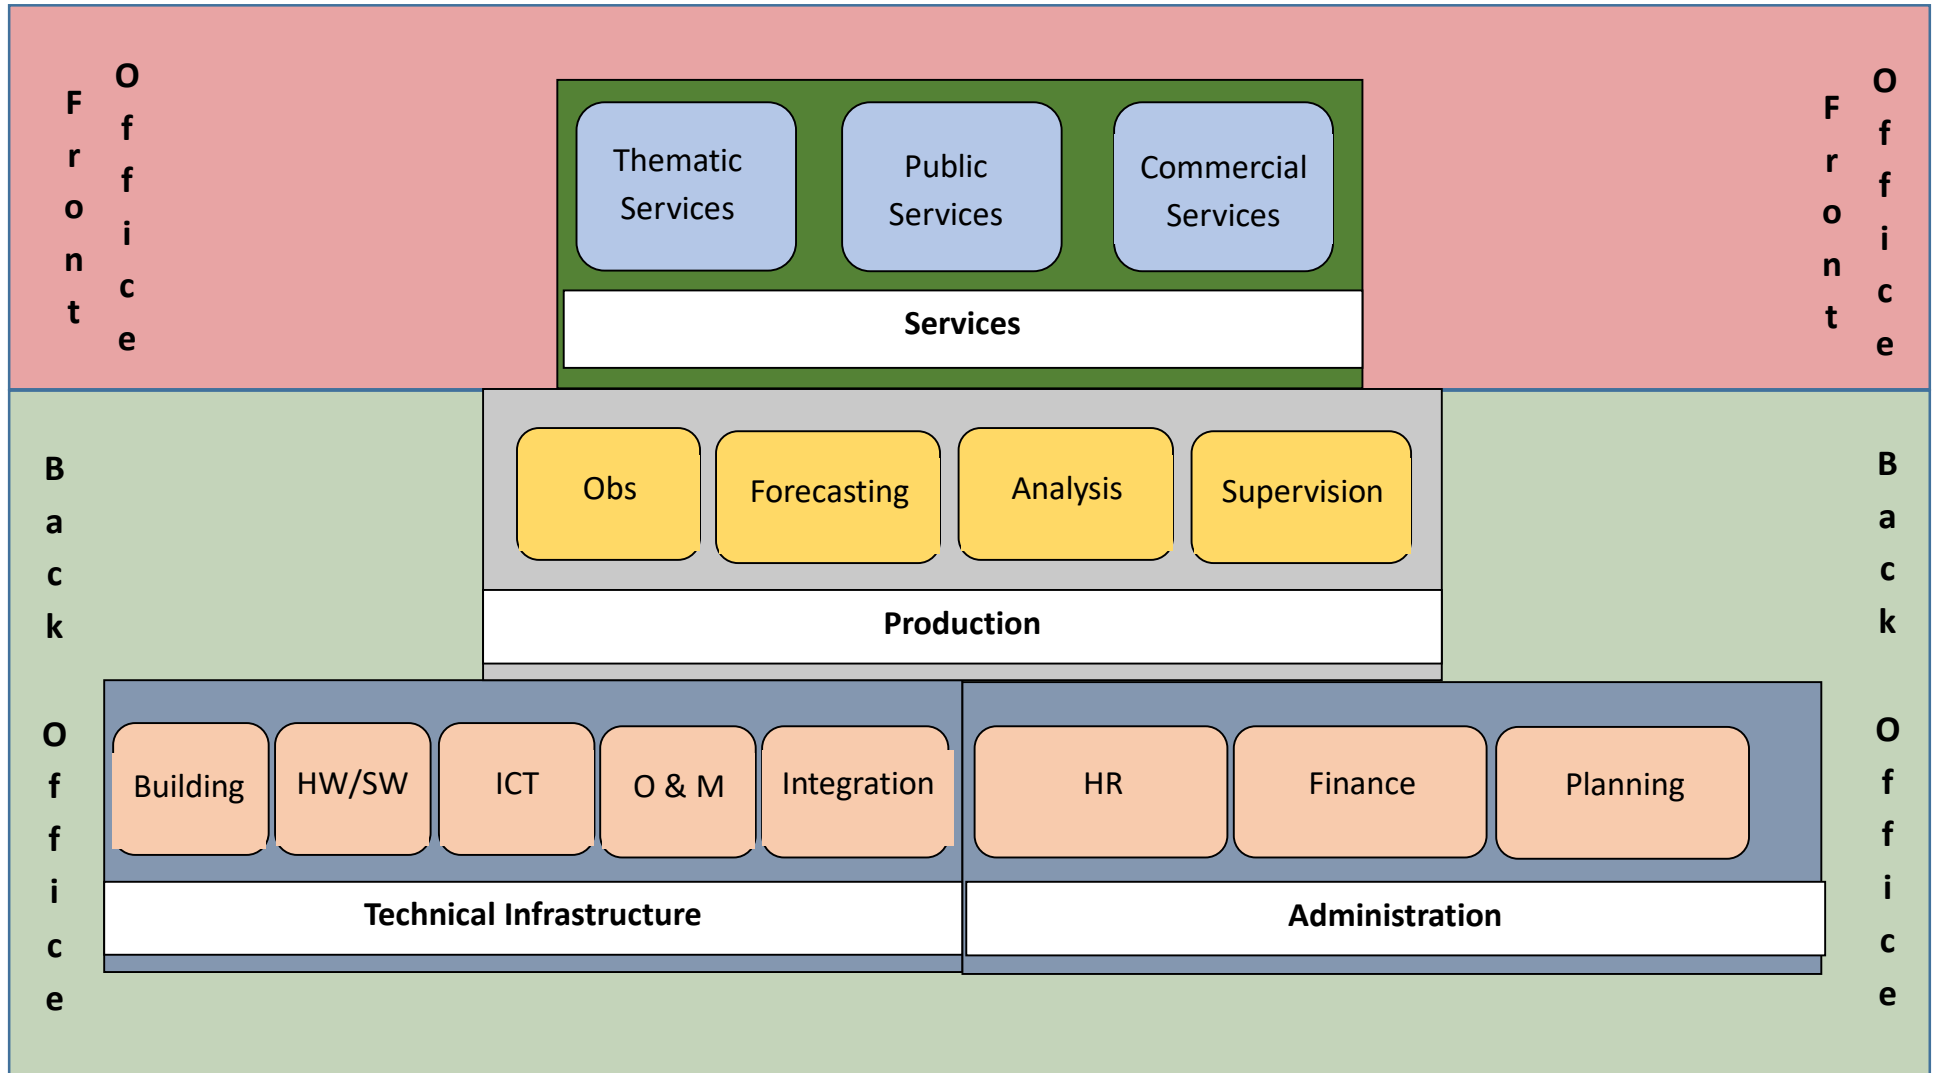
Front Office

Thematic Services

Public Services

Commercial Services

Services

Front Office

Back Office

Obs

Forecasting

Analysis

Supervision

Production

Back Office

Building

HW/SW

ICT

O & M

Integration

Technical Infrastructure

HR

Finance

Planning

Administration